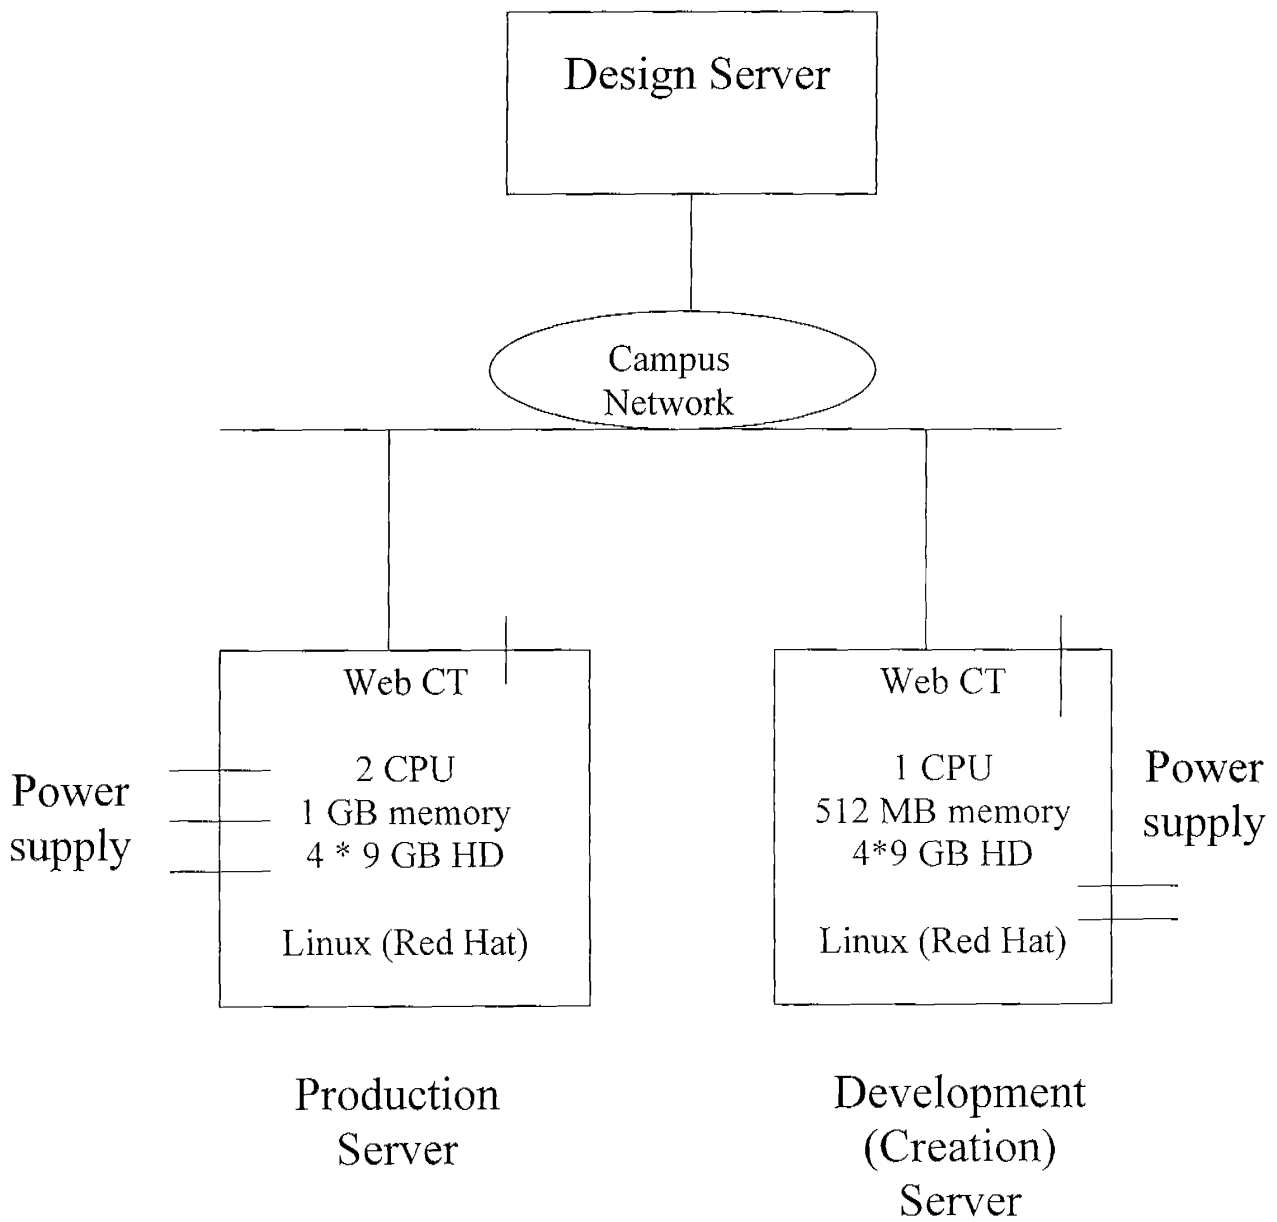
Design Server

Campus Network

Web CT

2 CPU
1 GB memory
4 * 9 GB HD

Linux (Red Hat)

Power supply

Web CT

1 CPU
512 MB memory
4*9 GB HD

Linux (Red Hat)

Power supply

Production Server

Development (Creation) Server